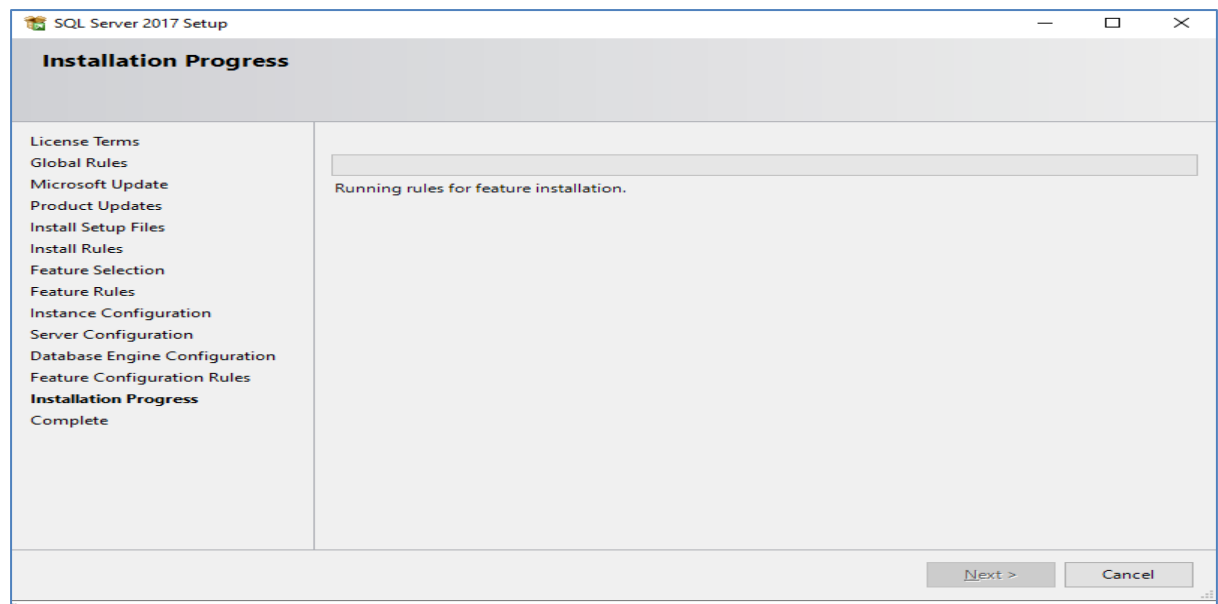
SQL Server 2017 Setup

Installation Progress

License Terms
Global Rules
Microsoft Update
Product Updates
Install Setup Files
Install Rules
Feature Selection
Feature Rules
Instance Configuration
Server Configuration
Database Engine Configuration
Feature Configuration Rules
Installation Progress
Complete

Running rules for feature installation.

Next >
Cancel